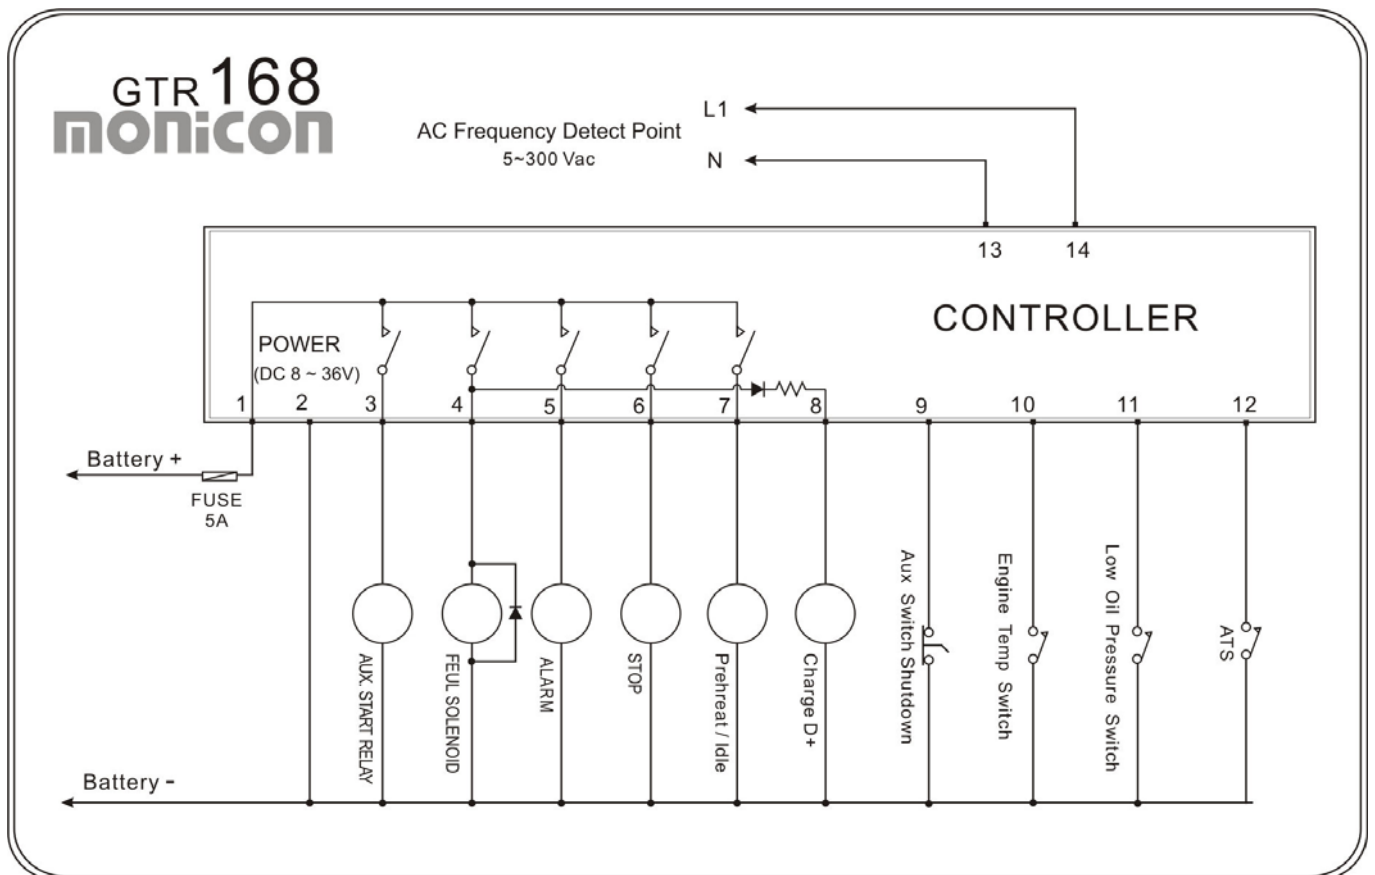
GTR 168
monicon

AC Frequency Detect Point
5~300 Vac

L1
N

13
14

CONTROLLER

POWER
(DC 8 ~ 36V)

1
2
3
4
5
6
7
8
9
10
11
12

Battery +
FUSE
5A

AUX. START RELAY
FEUL SOLENOID
ALARM
STOP
Prehreat / Idle
Charge D+
Aux Switch Shutdown
Engine Temp Switch
Low Oil Pressure Switch
ATS

Battery -